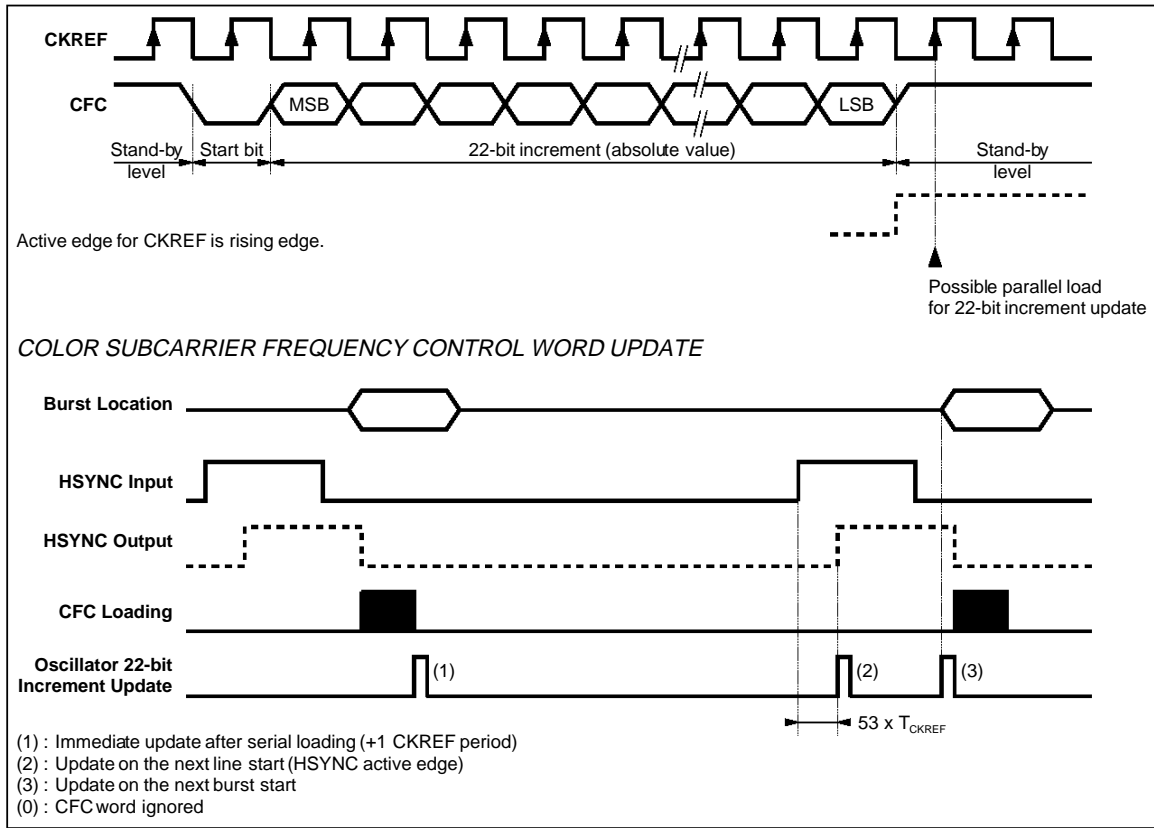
CKREF

CFC

MSB

LSB

Stand-by level

Start bit

22-bit increment (absolute value)

Stand-by level

Active edge for CKREF is rising edge.

Possible parallel load for 22-bit increment update

COLOR SUBCARRIER FREQUENCY CONTROL WORD UPDATE

Burst Location

HSYNC Input

HSYNC Output

CFC Loading

Oscillator 22-bit Increment Update

(1)

(2)

(3)

53 x $T_{CKREF}$

(1) : Immediate update after serial loading (+1 CKREF period)
(2) : Update on the next line start (HSYNC active edge)
(3) : Update on the next burst start
(0) : CFC word ignored